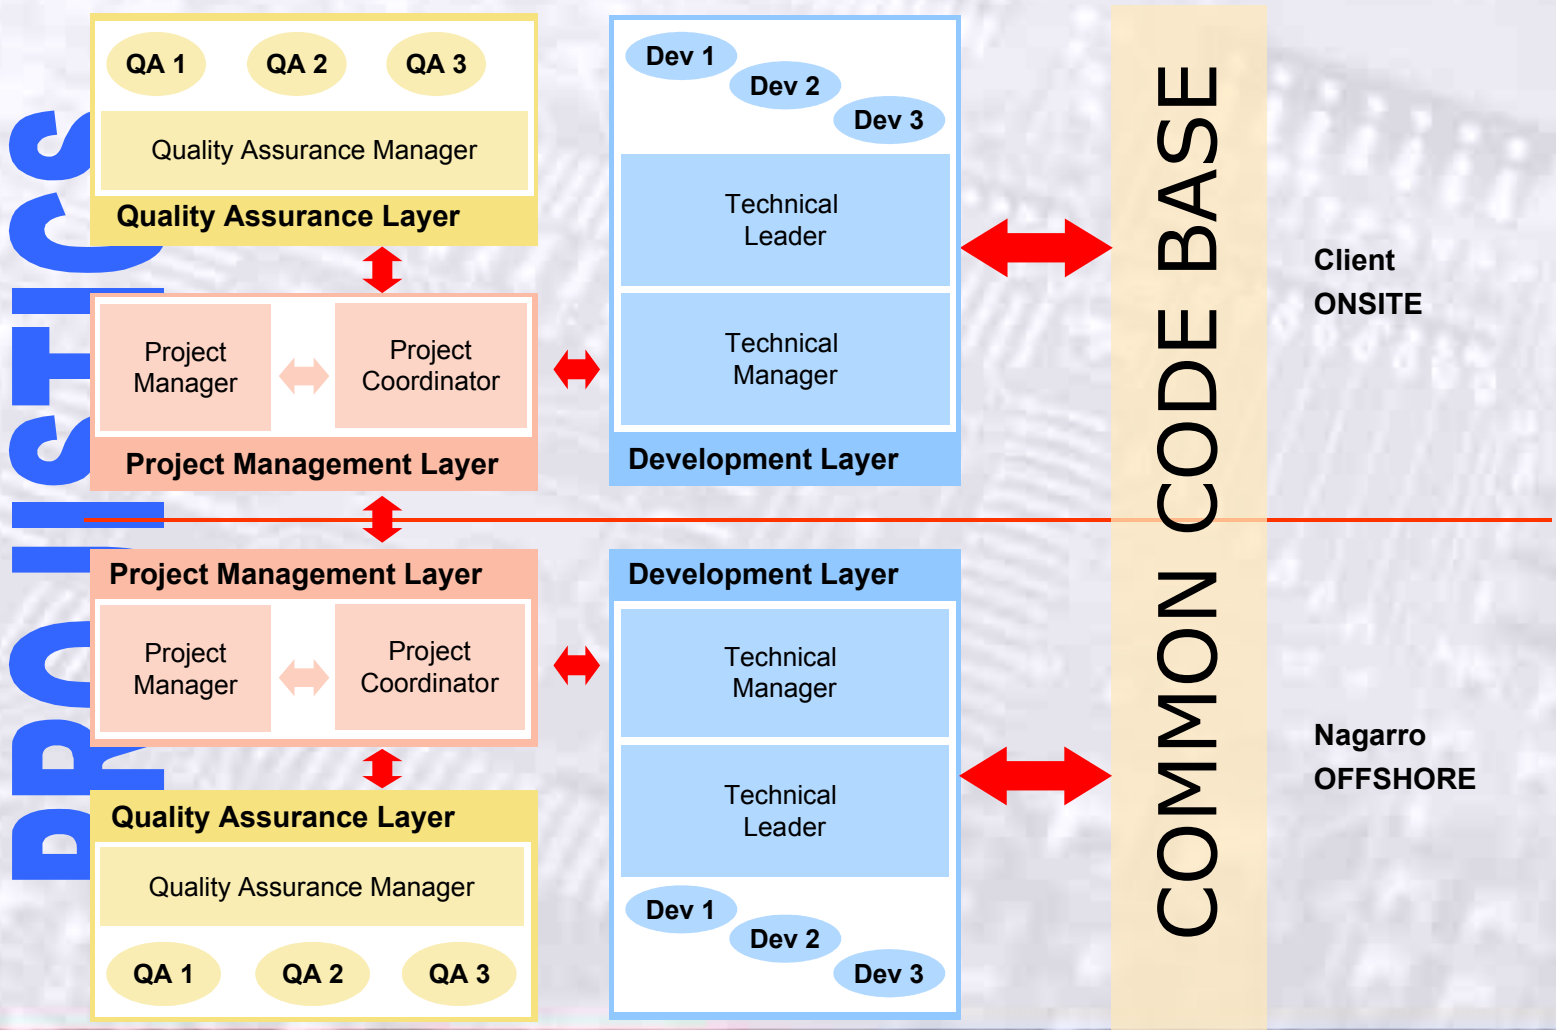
QA 1 QA 2 QA 3

Quality Assurance Manager

Quality Assurance Layer

Project Manager

Project Coordinator

Project Management Layer

Dev 1 Dev 2 Dev 3

Technical Leader

Technical Manager

Development Layer

COMMON CODE BASE

Client ONSITE

Project Management Layer

Project Manager

Project Coordinator

Quality Assurance Layer

Quality Assurance Manager

QA 1 QA 2 QA 3

Development Layer

Technical Manager

Technical Leader

Dev 1 Dev 2 Dev 3

Nagarro OFFSHORE

PROJ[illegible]